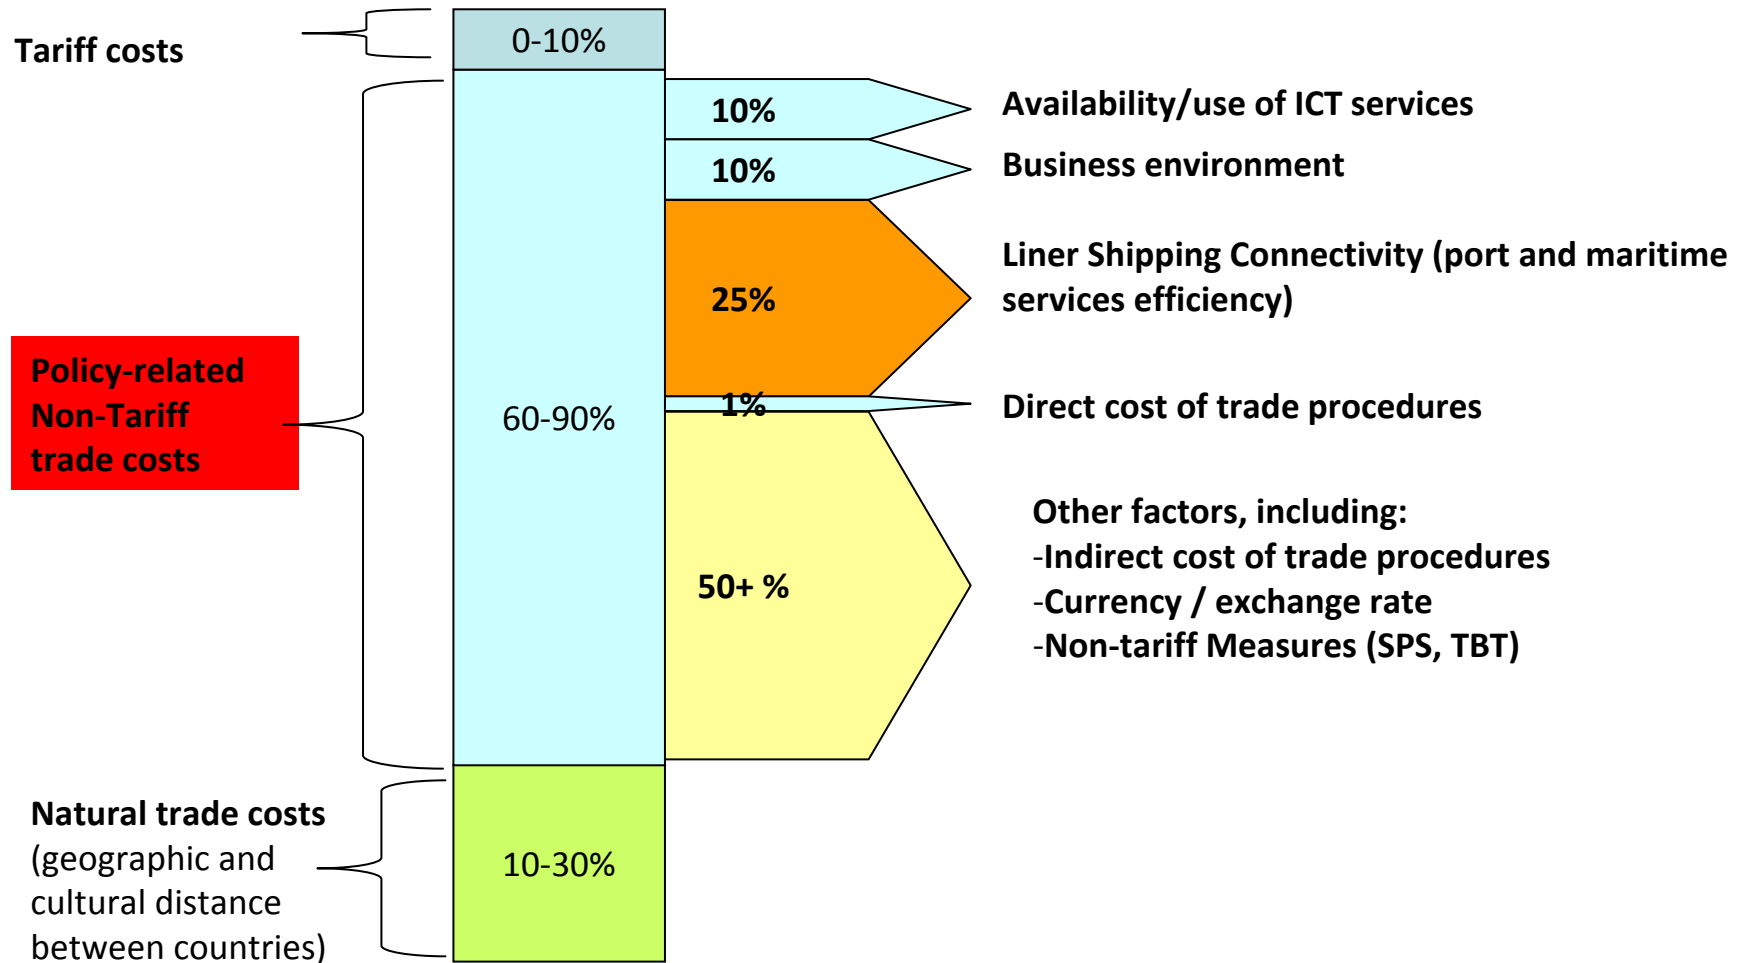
Tariff costs

0-10%

10%

Availability/use of ICT services

10%

Business environment

25%

Liner Shipping Connectivity (port and maritime services efficiency)

Policy-related Non-Tariff trade costs

60-90%

1%

Direct cost of trade procedures

50+ %

Other factors, including:
-Indirect cost of trade procedures
-Currency / exchange rate
-Non-tariff Measures (SPS, TBT)

Natural trade costs (geographic and cultural distance between countries)

10-30%